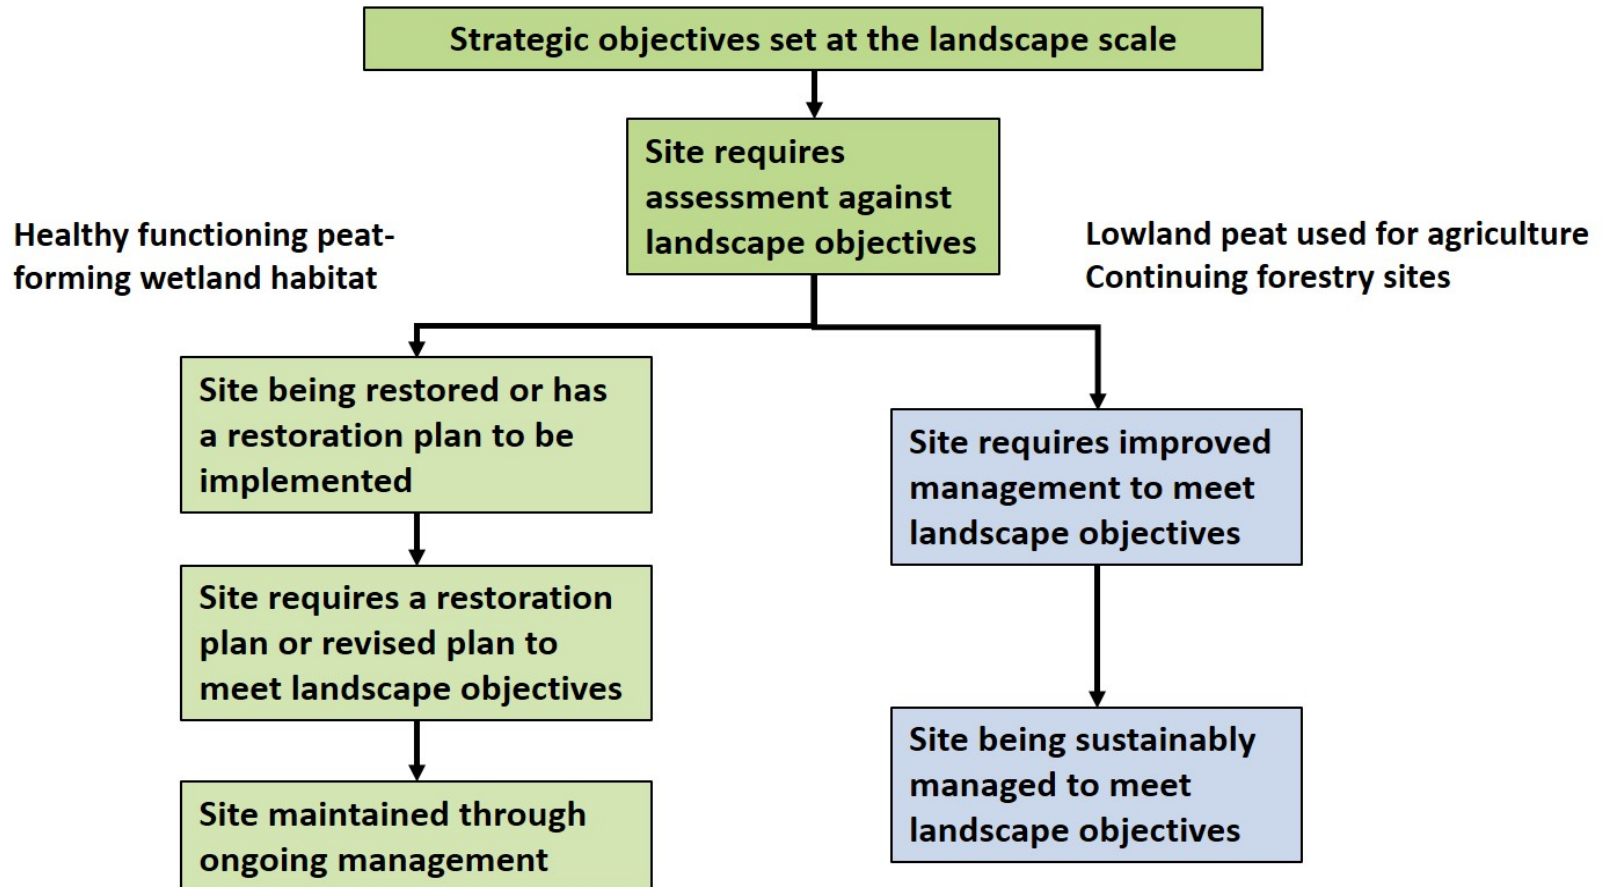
Strategic objectives set at the landscape scale

Site requires assessment against landscape objectives

Healthy functioning peat-forming wetland habitat

Lowland peat used for agriculture
Continuing forestry sites

Site being restored or has a restoration plan to be implemented

Site requires a restoration plan or revised plan to meet landscape objectives

Site maintained through ongoing management

Site requires improved management to meet landscape objectives

Site being sustainably managed to meet landscape objectives